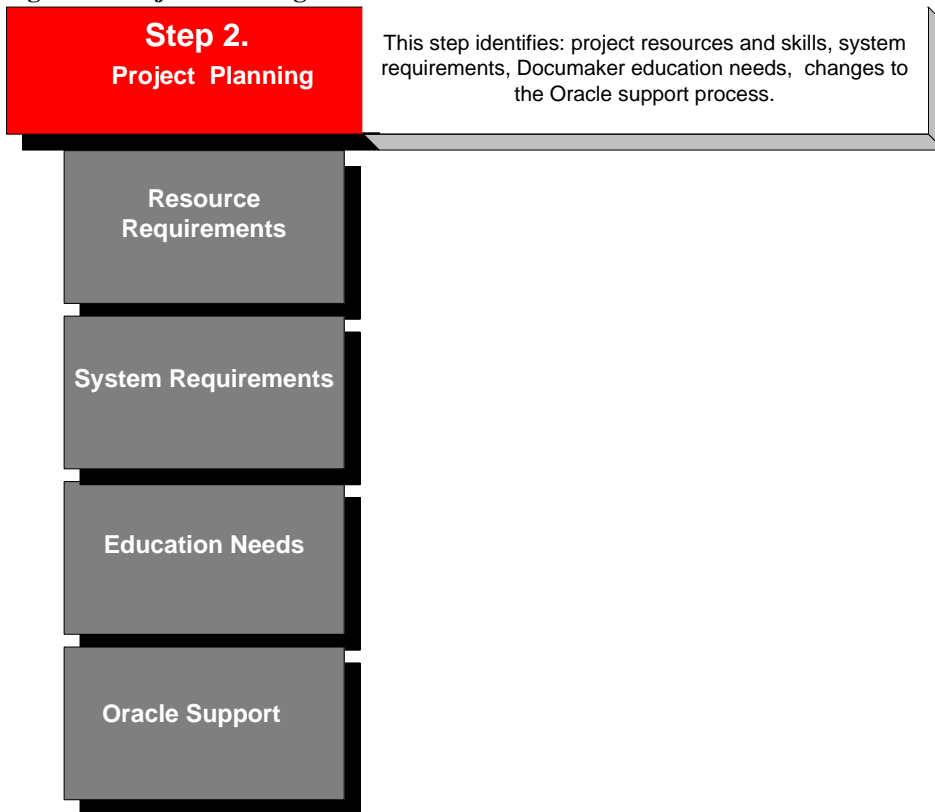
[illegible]

Step 2.
Project Planning

This step identifies: project resources and skills, system requirements, Documaker education needs, changes to the Oracle support process.

Resource Requirements

System Requirements

Education Needs

Oracle Support